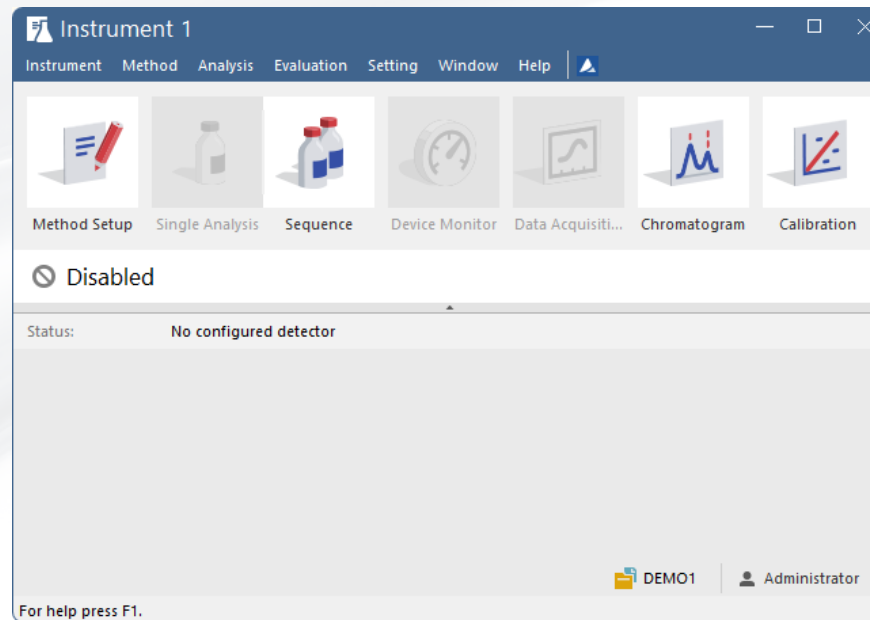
Instrument 1

Instrument Method Analysis Evaluation Setting Window Help

Method Setup Single Analysis Sequence Device Monitor Data Acquisiti... Chromatogram Calibration

Disabled

Status: No configured detector

DEMO1 Administrator

For help press F1.